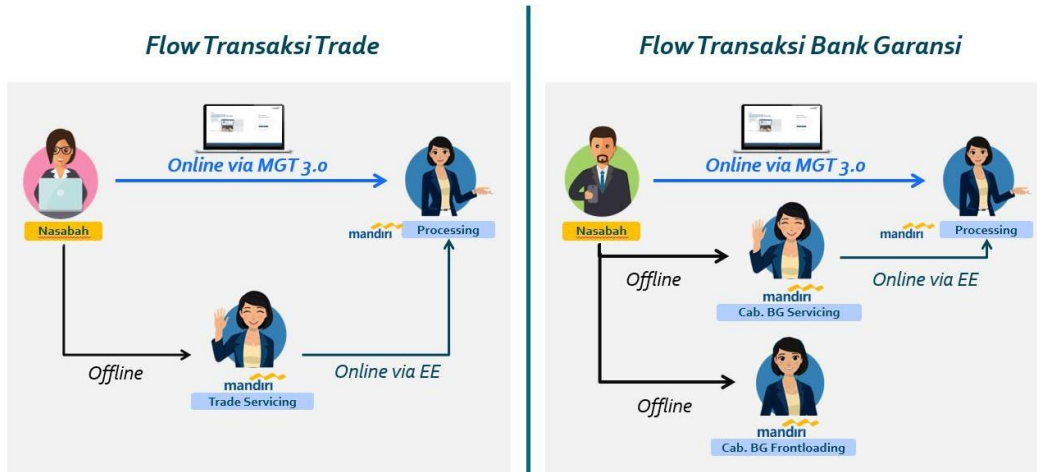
Flow Transaksi Trade

Online via MGT 3.0

Nasabah

mandiri

Processing

Offline

Online via EE

mandiri

Trade Servicing

Flow Transaksi Bank Garansi

Online via MGT 3.0

Nasabah

mandiri

Processing

Offline

mandiri

Cab. BG Servicing

Online via EE

Offline

mandiri

Cab. BG Frontloading